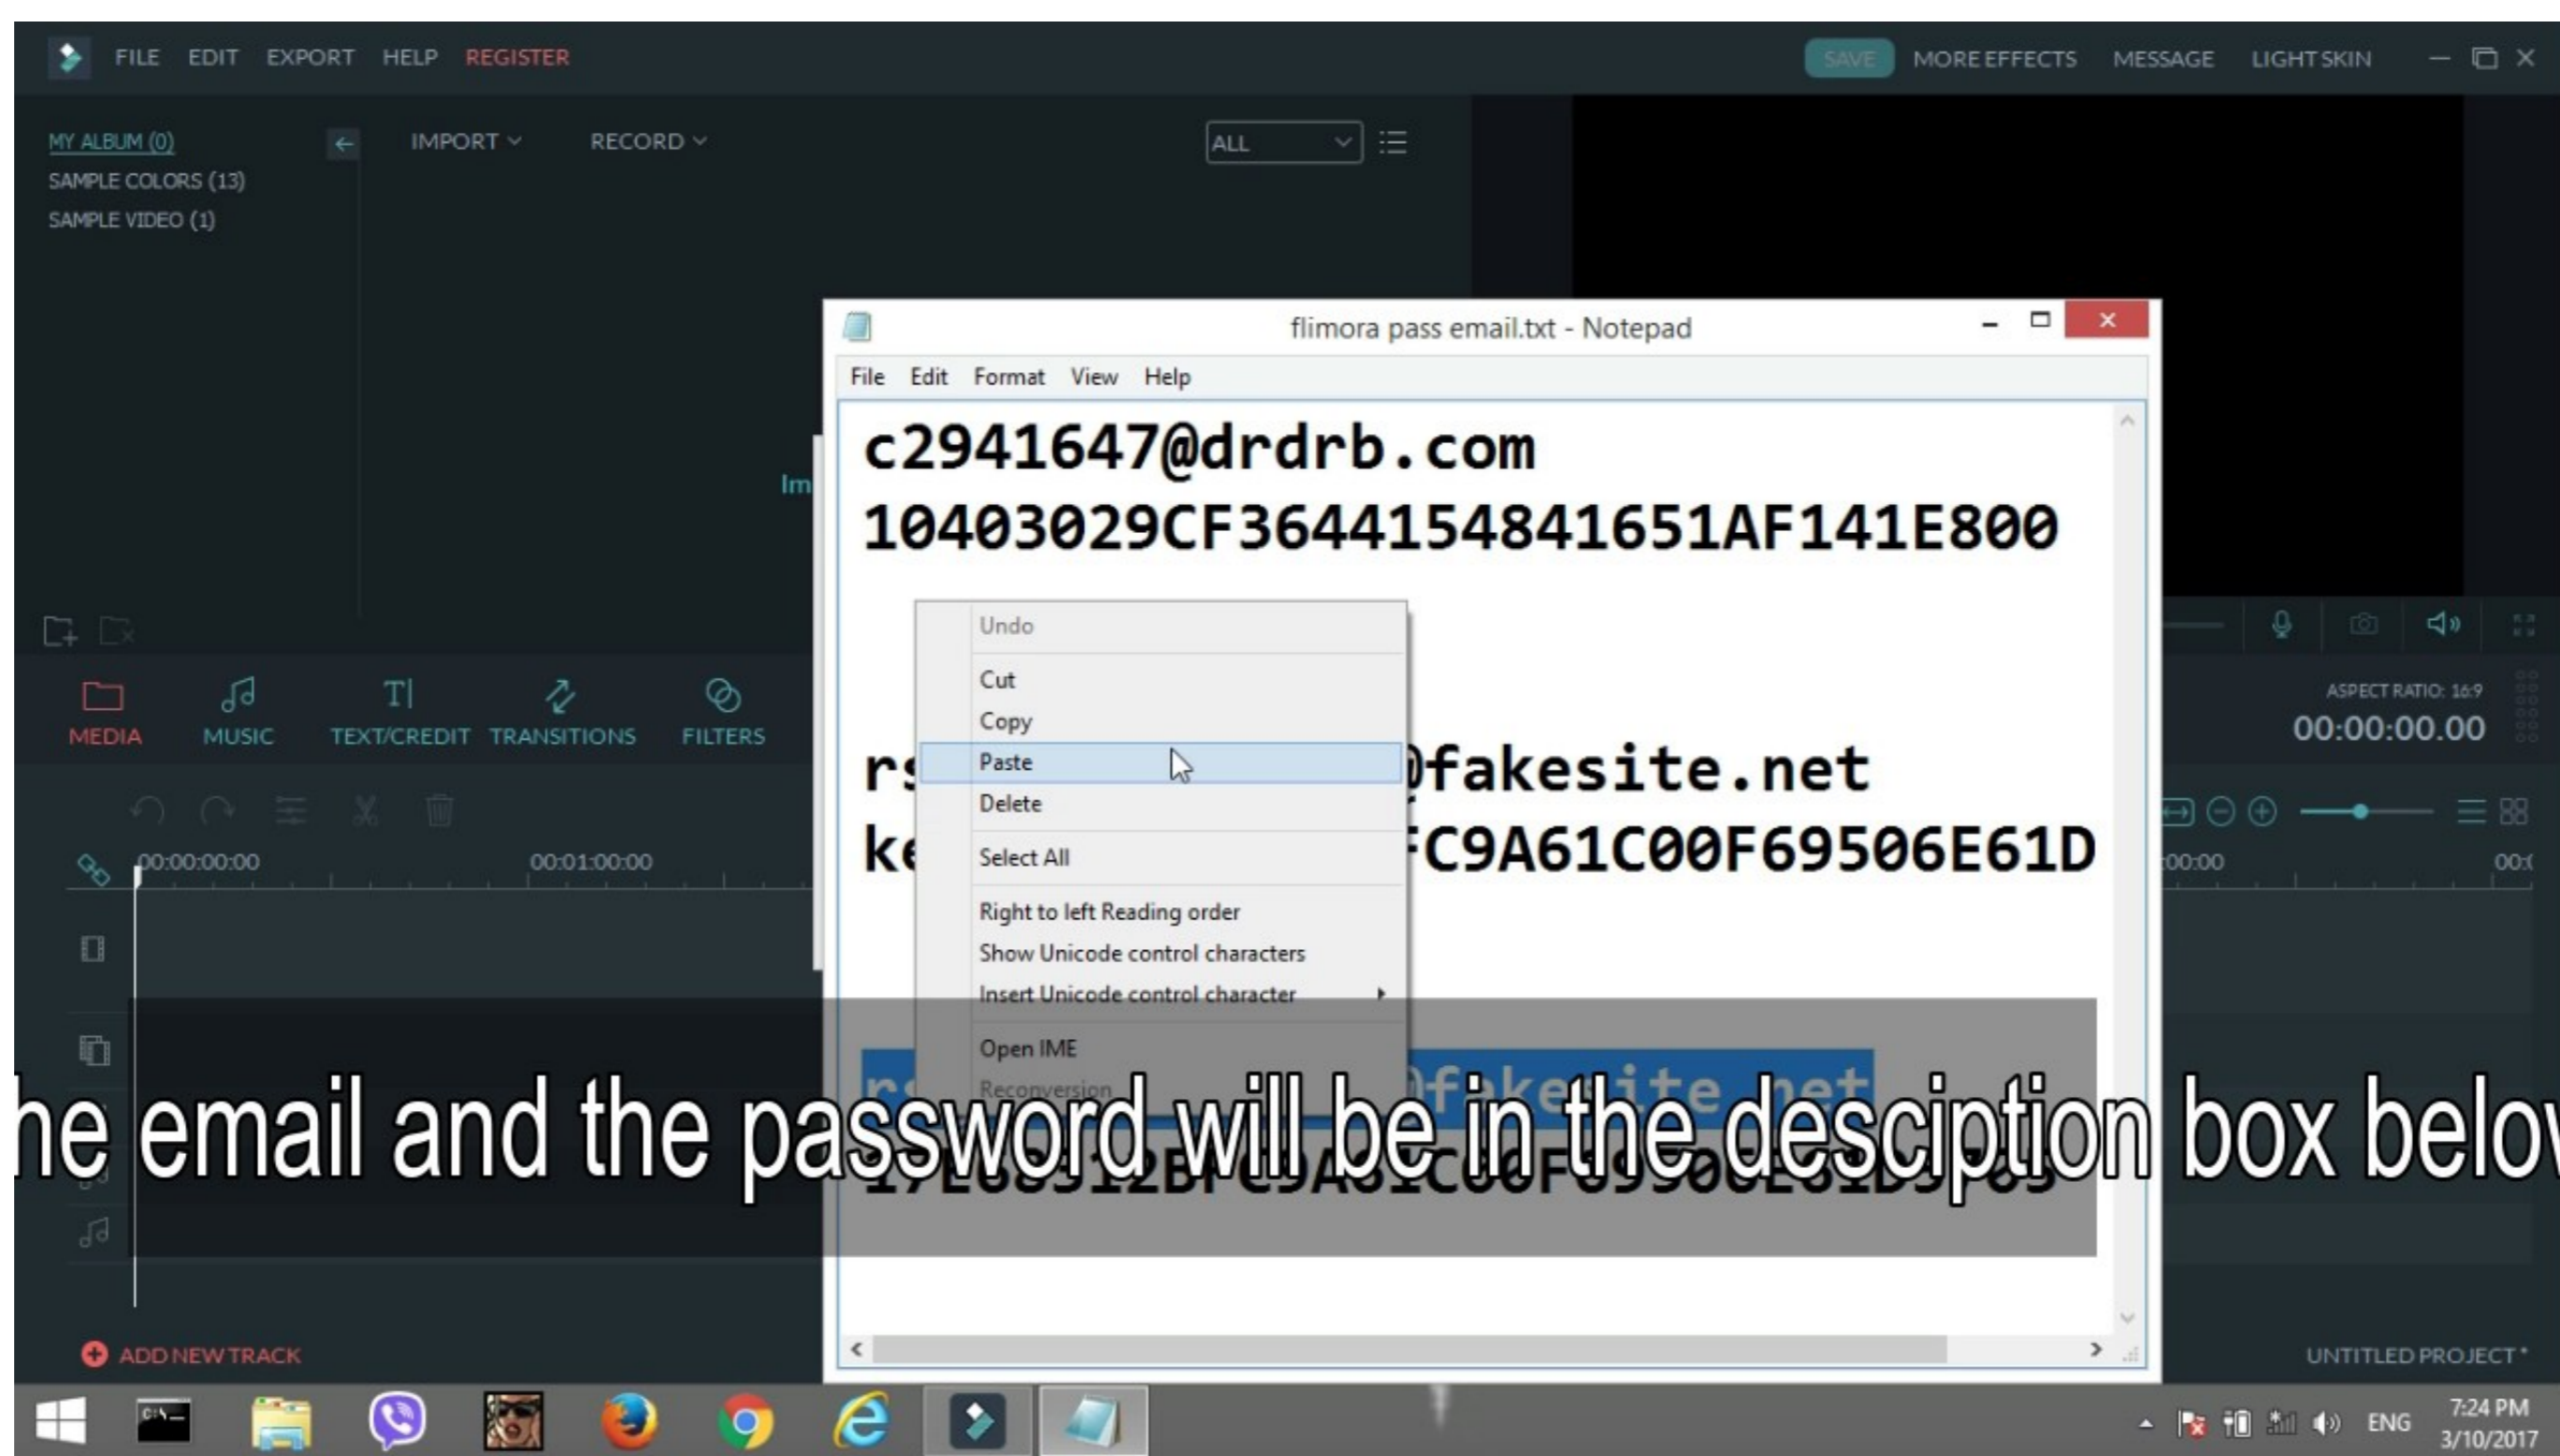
FILE EDIT EXPORT HELP REGISTER

SAVE MORE EFFECTS MESSAGE LIGHT SKIN

MY ALBUM (0)
SAMPLE COLORS (13)
SAMPLE VIDEO (1)

IMPORT RECORD

ALL

Im

flimora pass email.txt - Notepad

File Edit Format View Help

c2941647@drdrb.com
10403029CF3644154841651AF141E800

rs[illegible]@fakesite.net
ke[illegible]FC9A61C00F69506E61D

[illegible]@fakesite.net
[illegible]

Undo
Cut
Copy
Paste
Delete
Select All
Right to left Reading order
Show Unicode control characters
Insert Unicode control character
Open IME
Reconversion

MEDIA MUSIC TEXT/CREDIT TRANSITIONS FILTERS

ASPECT RATIO: 16:9
00:00:00.00

00:00:00:00 00:01:00:00 00:00 00:0

ADD NEW TRACK

UNTITLED PROJECT *

he email and the password will be in the desciption box belo

ENG 7:24 PM 3/10/2017